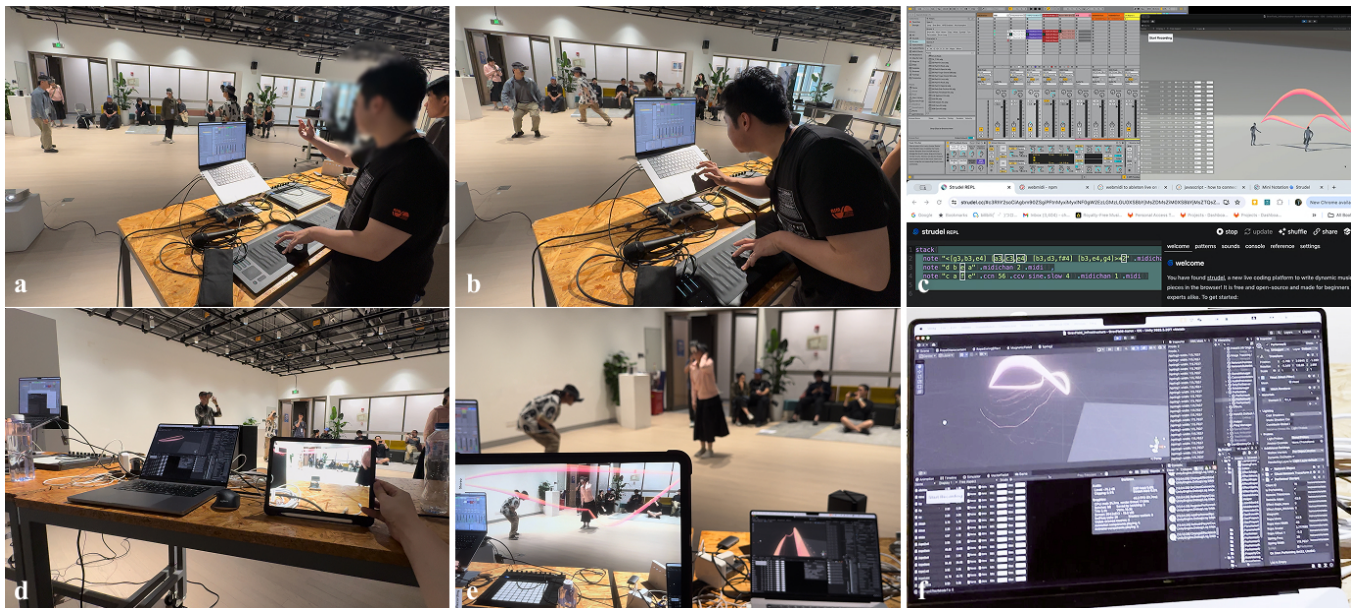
a

b

Strudel REPL

strudel.cc/#c3RhY2soCiAgbm90ZSgiPFtnMyxiMyxlNF0gW2IzLGQzLGY=

strudel REPL

stop update shuffle share

stack
note("<[g3,b3,e4] [b3,c3,e4] [b3,d3,f#4] [b3,e4,g4]>*2").midichan
note("d b e a").midichan 2 .midi
note("c g e e").ccn 56 .ccv sine.slow 4 .midichan 1 .midi

welcome patterns sounds console reference settings

welcome

You have found strudel, a new live coding platform to write dynamic music pieces in the browser! It is free and open-source and made for beginners and experts alike. To get started:

c

d

e

f